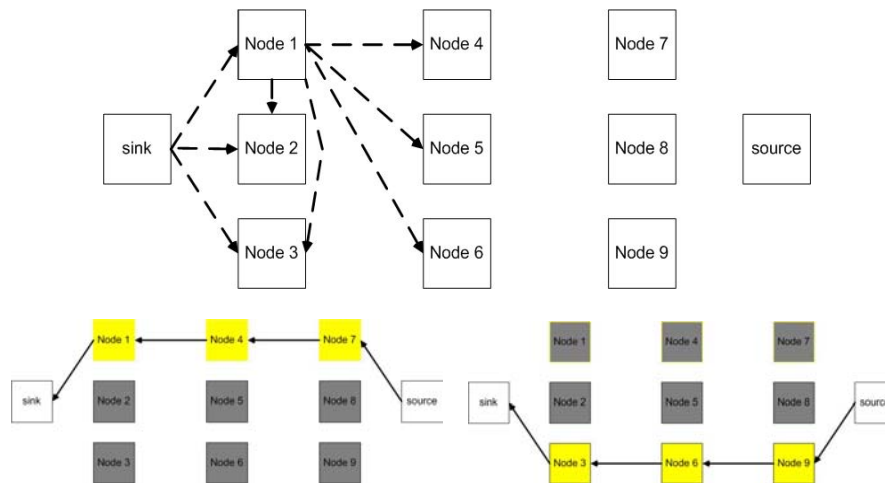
Node 1
Node 4
Node 7
sink
Node 2
Node 5
Node 8
source
Node 3
Node 6
Node 9

Node 1
Node 4
Node 7
sink
Node 2
Node 5
Node 8
source
Node 3
Node 6
Node 9

Node 1
Node 4
Node 7
sink
Node 2
Node 5
Node 8
sourc
Node 3
Node 6
Node 9